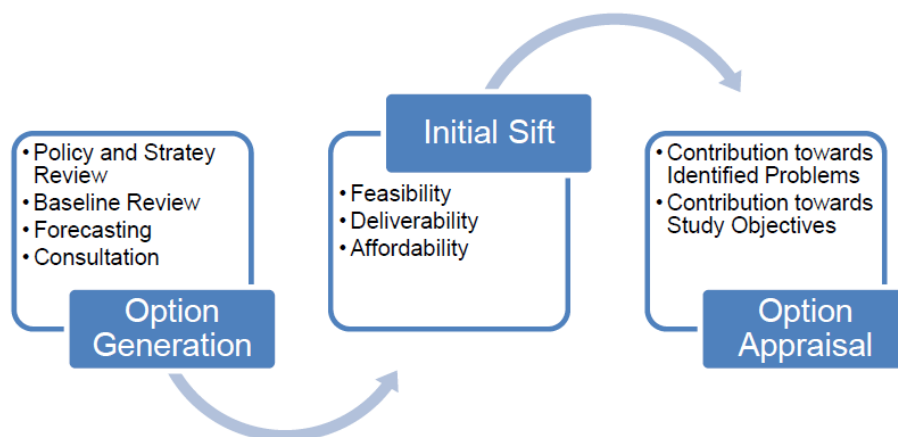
• Policy and Stratey Review
• Baseline Review
• Forecasting
• Consultation

Option Generation

Initial Sift

• Feasibility
• Deliverability
• Affordability

• Contribution towards Identified Problems
• Contribution towards Study Objectives

Option Appraisal